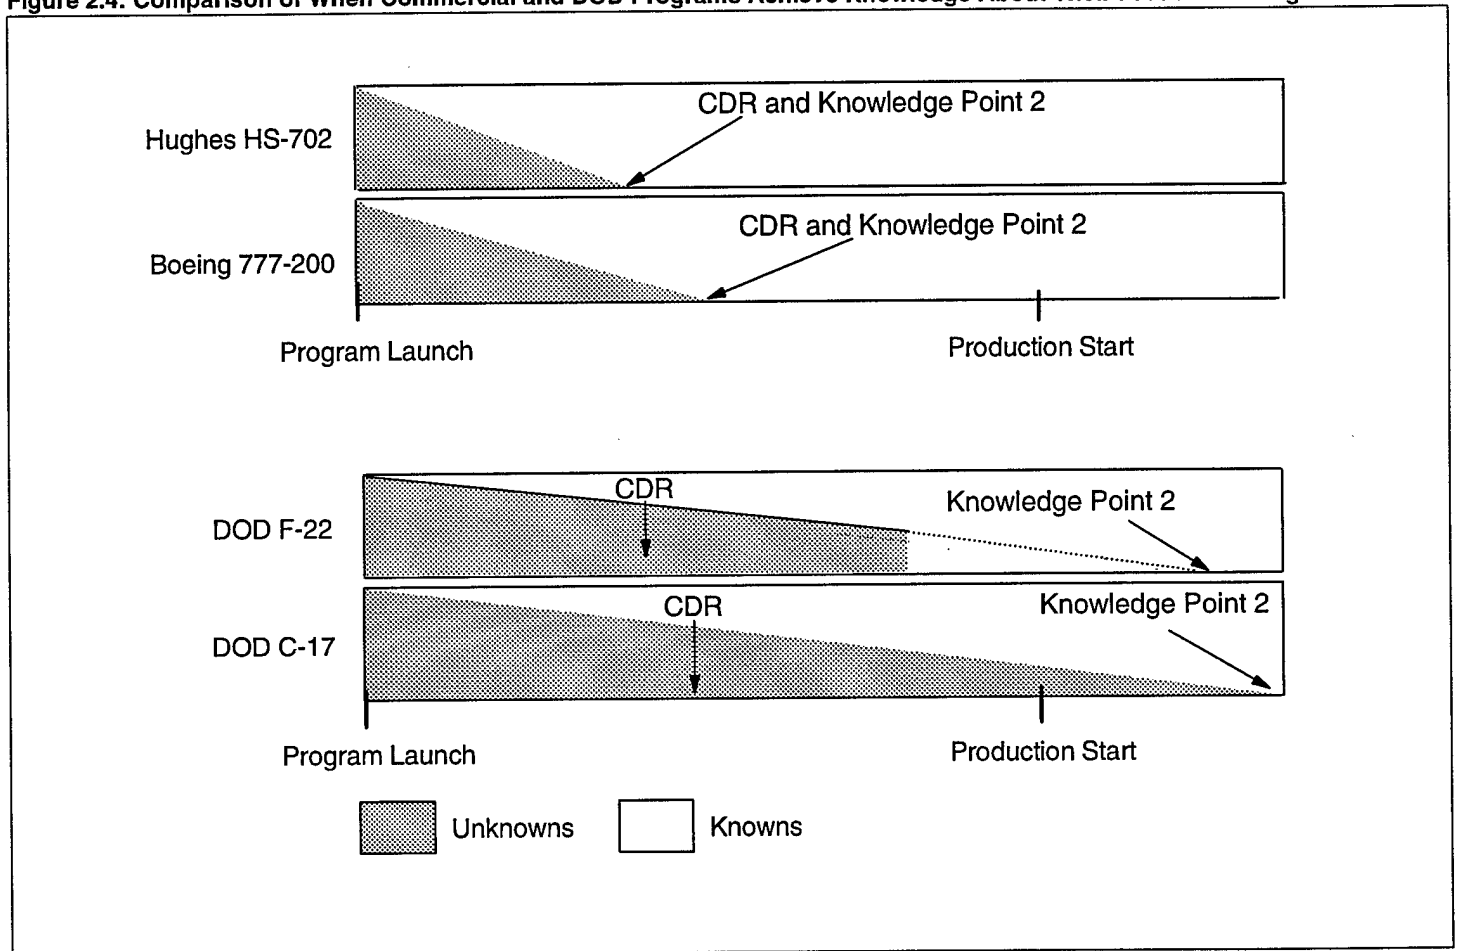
Figure 2.4: Comparison of When Commercial and DOD Programs Achieve Knowledge About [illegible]

Hughes HS-702

CDR and Knowledge Point 2

Boeing 777-200

CDR and Knowledge Point 2

Program Launch

Production Start

DOD F-22

CDR

Knowledge Point 2

DOD C-17

CDR

Knowledge Point 2

Program Launch

Production Start

Unknowns

Knowns